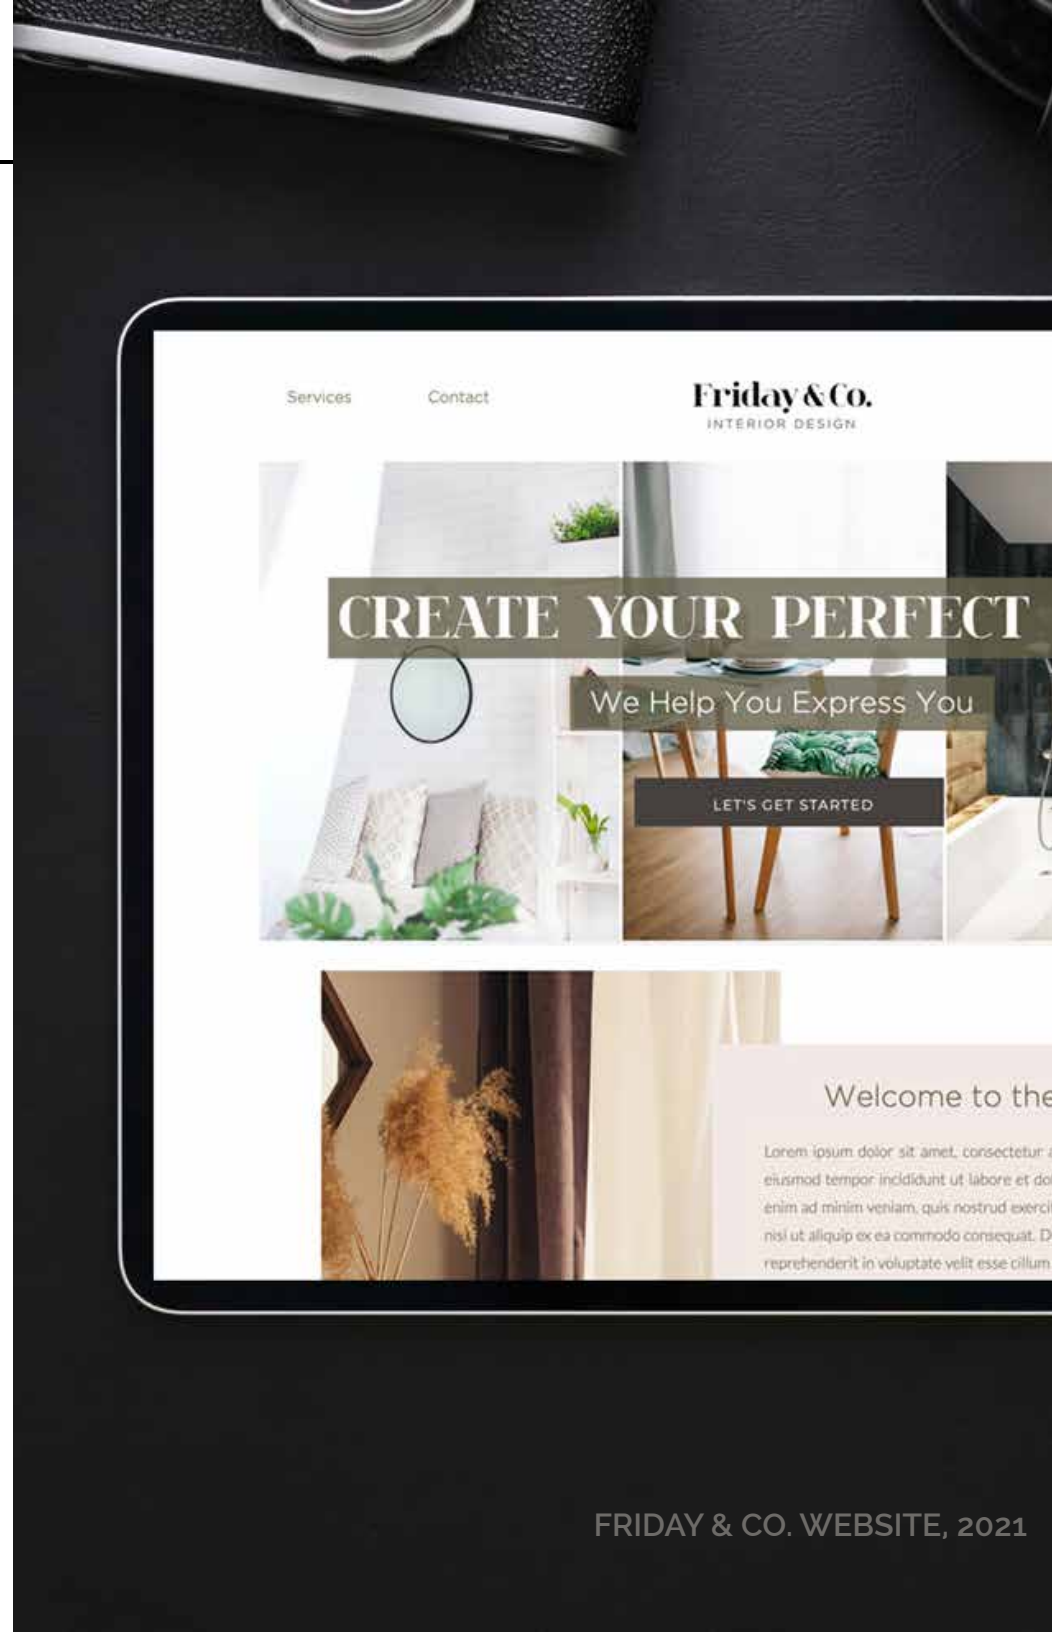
Services Contact

Friday & Co.
INTERIOR DESIGN

CREATE YOUR PERFECT

We Help You Express You

LET'S GET STARTED

Welcome to the

Lorem ipsum dolor sit amet, consectetur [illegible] eiusmod tempor incididunt ut labore et do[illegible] enim ad minim veniam, quis nostrud exerci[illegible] nisi ut aliquip ex ea commodo consequat. D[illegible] reprehenderit in voluptate velit esse cillum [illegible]

FRIDAY & CO. WEBSITE, 2021